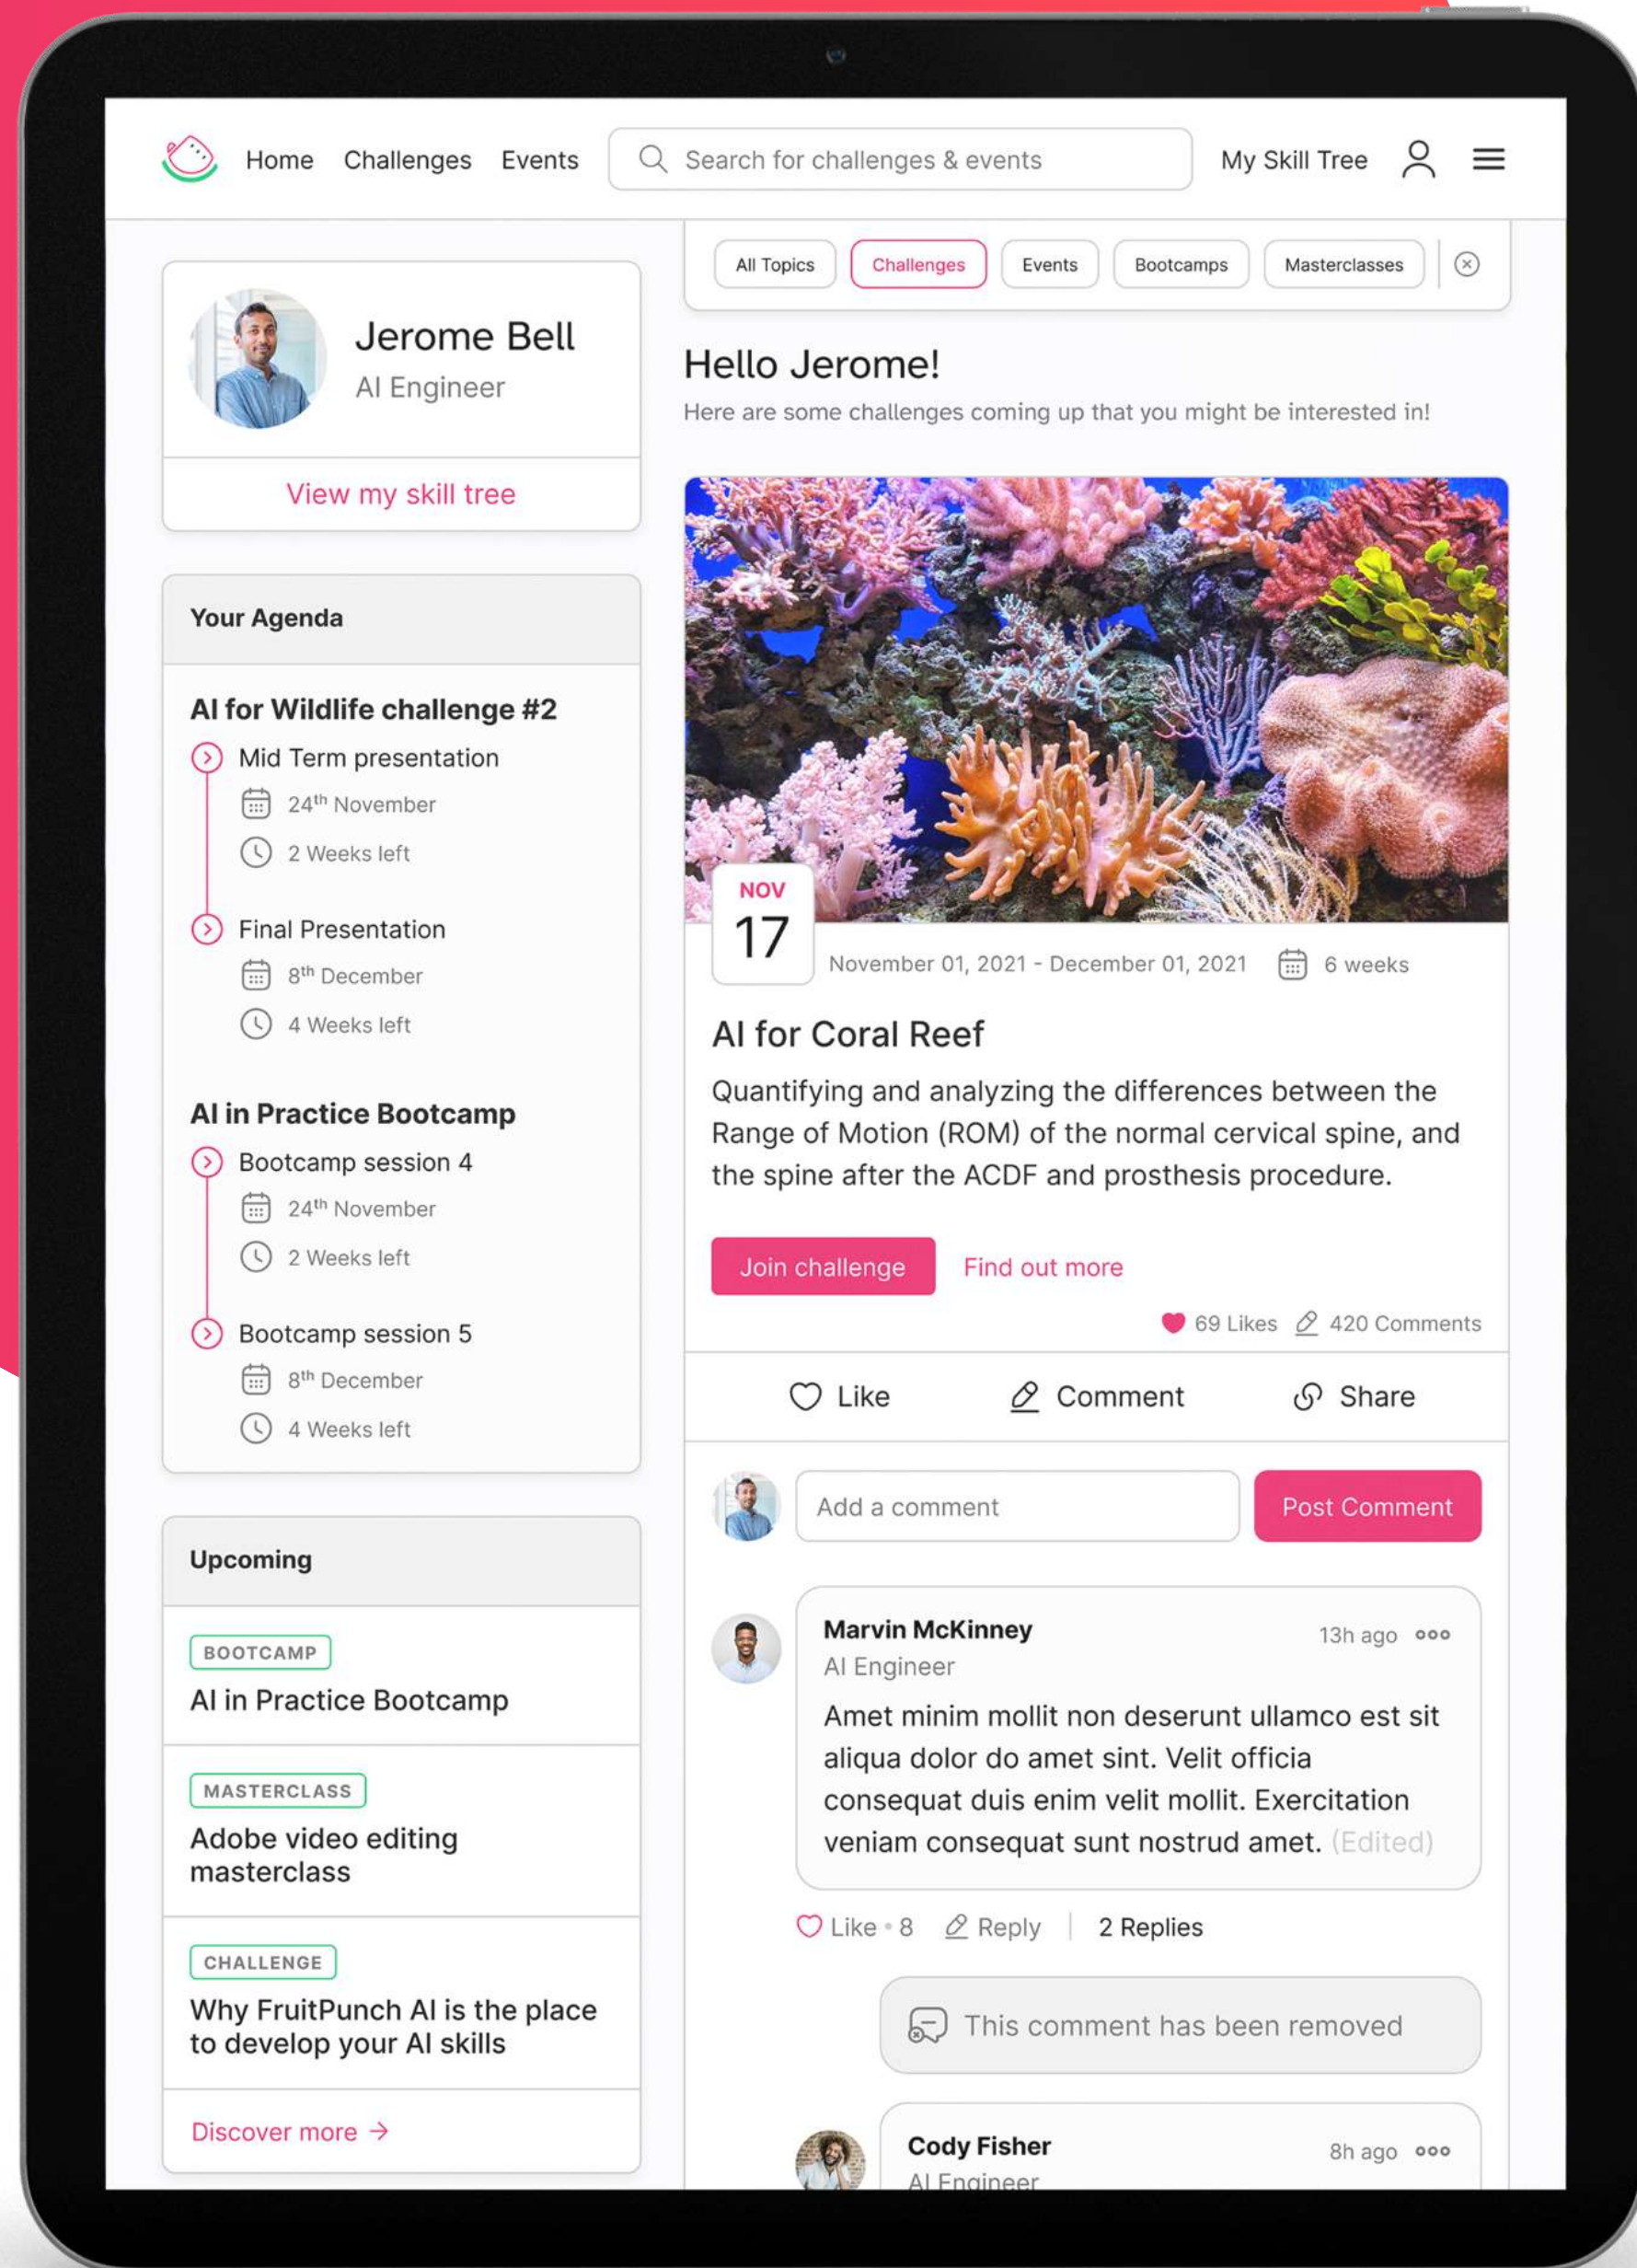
Home Challenges Events

Search for challenges & events

My Skill Tree

All Topics Challenges Events Bootcamps Masterclasses

Jerome Bell
AI Engineer

View my skill tree

Your Agenda

AI for Wildlife challenge #2

Mid Term presentation
$24^{th}$ November
2 Weeks left

Final Presentation
$8^{th}$ December
4 Weeks left

AI in Practice Bootcamp

Bootcamp session 4
$24^{th}$ November
2 Weeks left

Bootcamp session 5
$8^{th}$ December
4 Weeks left

Upcoming

BOOTCAMP
AI in Practice Bootcamp

MASTERCLASS
Adobe video editing masterclass

CHALLENGE
Why FruitPunch AI is the place to develop your AI skills

Discover more →

Hello Jerome!

Here are some challenges coming up that you might be interested in!

NOV
17

November 01, 2021 - December 01, 2021 6 weeks

AI for Coral Reef

Quantifying and analyzing the differences between the Range of Motion (ROM) of the normal cervical spine, and the spine after the ACDF and prosthesis procedure.

Join challenge Find out more

69 Likes 420 Comments

Like Comment Share

Add a comment Post Comment

Marvin McKinney 13h ago
AI Engineer
Amet minim mollit non deserunt ullamco est sit aliqua dolor do amet sint. Velit officia consequat duis enim velit mollit. Exercitation veniam consequat sunt nostrud amet. (Edited)

Like • 8 Reply 2 Replies

This comment has been removed

Cody Fisher 8h ago
AI Engineer